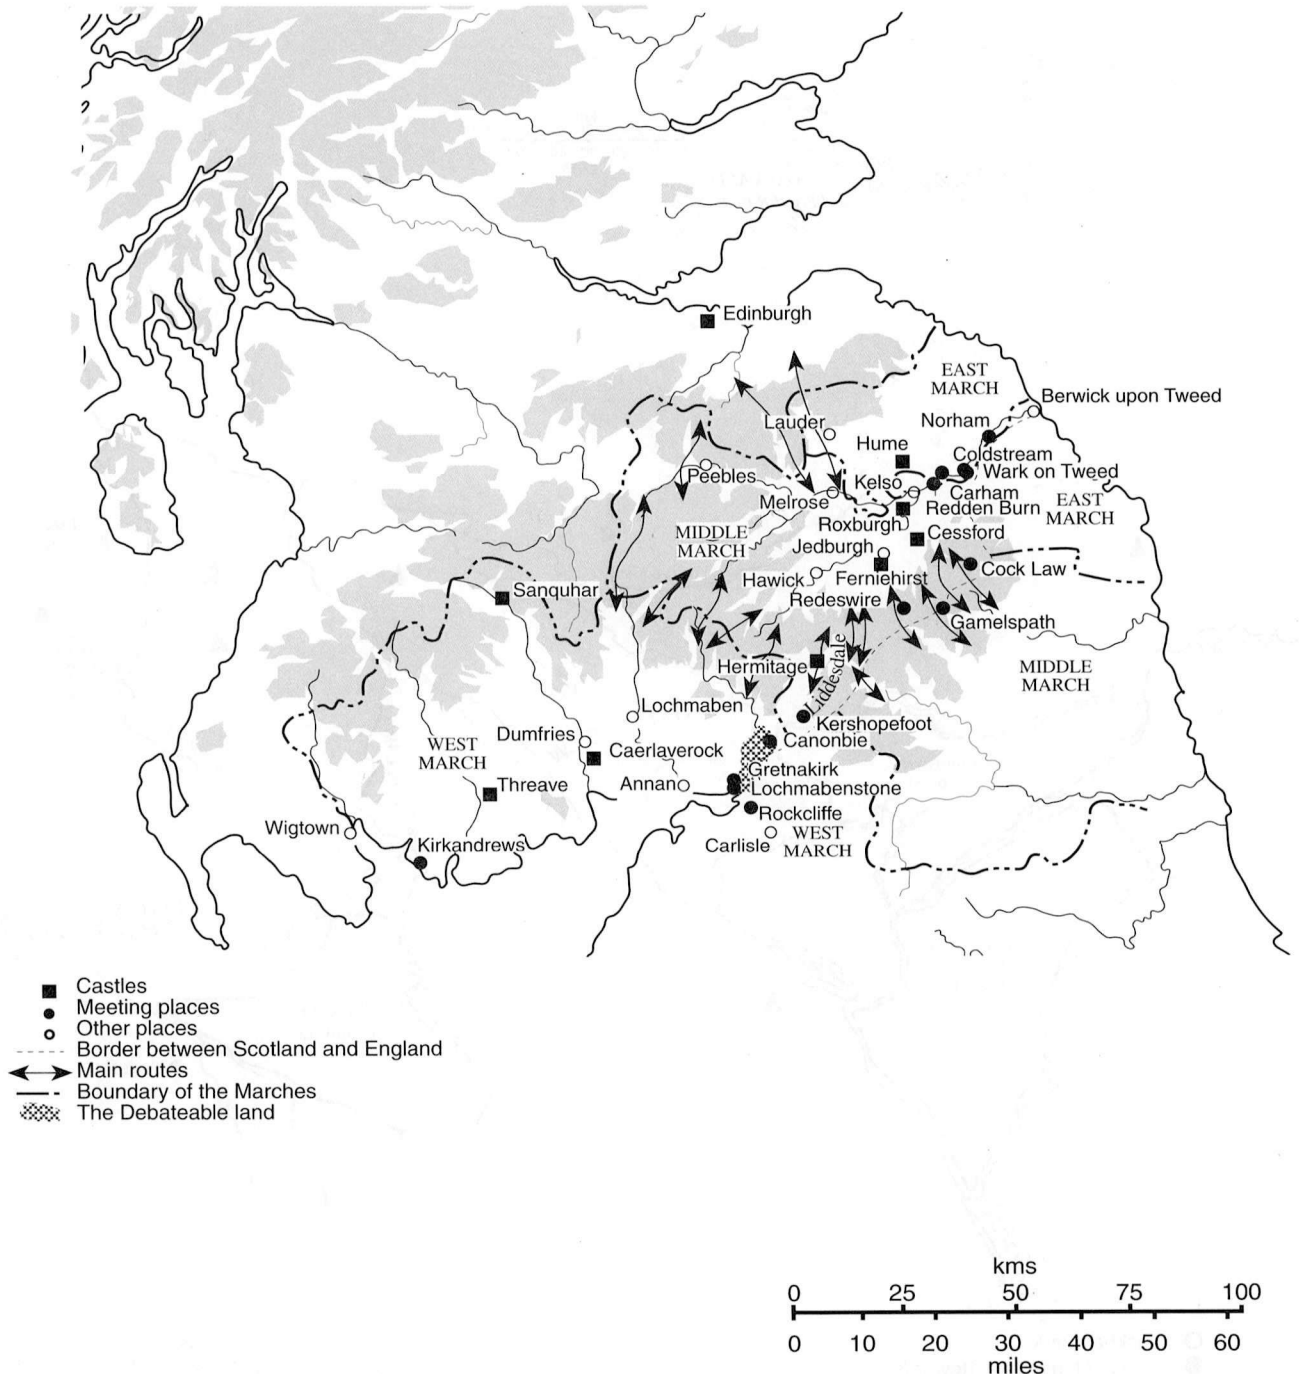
Edinburgh
EAST MARCH
Berwick upon Tweed
Lauder
Norham
Hume
Coldstream
Wark on Tweed
Peebles
Kelso
Carham
Melrose
Redden Burn
EAST MARCH
Roxburgh
MIDDLE MARCH
Cessford
Jedburgh
Hawick
Ferniehirst
Cock Law
Sanquhar
Redeswire
Gamelspath
Liddesdale
Hermitage
MIDDLE MARCH
Lochmaben
Kershopefoot
Dumfries
Canonbie
WEST MARCH
Caerlaverock
Gretnakirk
Annan
Lochmabenstone
Threave
Rockcliffe
Wigtown
WEST MARCH
Carlisle
Kirkandrews

Castles
Meeting places
Other places
Border between Scotland and England
Main routes
Boundary of the Marches
The Debateable land

kms
0 25 50 75 100
0 10 20 30 40 50 60
miles